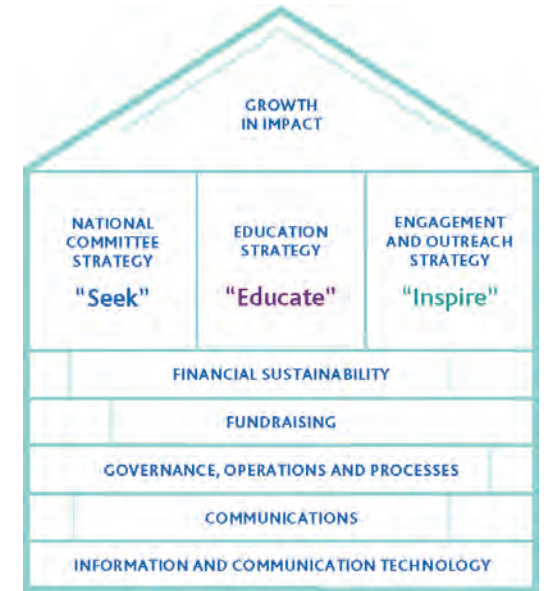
GROWTH IN IMPACT

NATIONAL COMMITTEE STRATEGY
"Seek"

EDUCATION STRATEGY
"Educate"

ENGAGEMENT AND OUTREACH STRATEGY
"Inspire"

FINANCIAL SUSTAINABILITY

FUNDRAISING

GOVERNANCE, OPERATIONS AND PROCESSES

COMMUNICATIONS

INFORMATION AND COMMUNICATION TECHNOLOGY